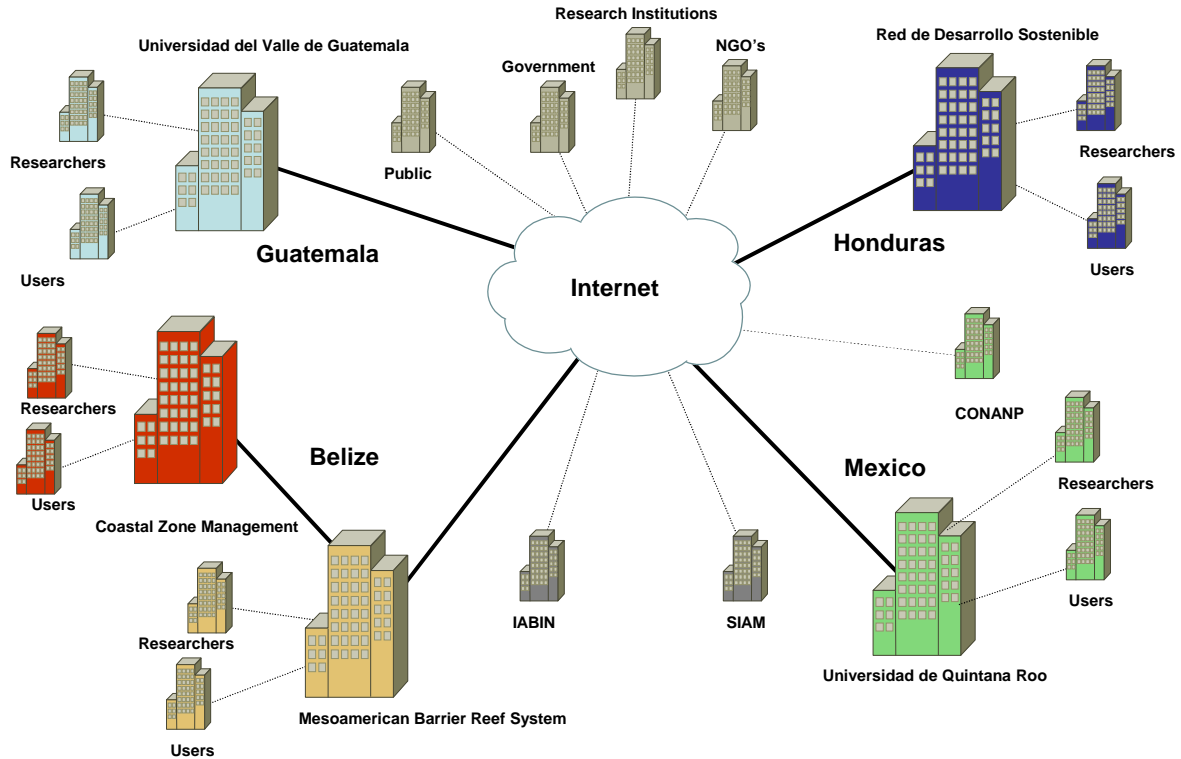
Research Institutions

Universidad del Valle de Guatemala

NGO's

Government

Red de Desarrollo Sostenible

Researchers

Public

Researchers

Guatemala

Honduras

Users

Internet

Users

Researchers

CONANP

Belize

Users

Mexico

Researchers

Coastal Zone Management

Users

Researchers

IABIN

SIAM

Universidad de Quintana Roo

Mesoamerican Barrier Reef System

Users